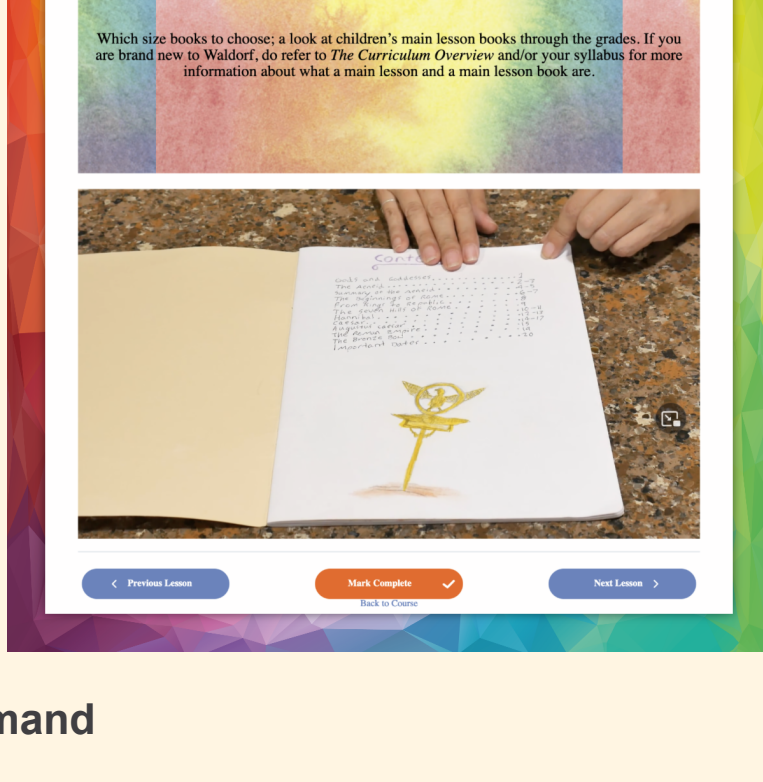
Which size books to choose; a look at children's main lesson books through the grades. If you are brand new to Waldorf, do refer to *The Curriculum Overview* and/or your syllabus for more information about what a main lesson and a main lesson book are.

Cont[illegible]

Gods and Goddesses . . . . . . . . . . 1
The Aeneid . . . . . . . . . . . . . . 2
Summary of the Aeneid . . . . . . . 3
The Beginnings of Rome . . . . . . . 8
From Kings to Republic . . . . . . . 9
The Seven Hills of Rome . . . . . . 10
Hannibal . . . . . . . . . . . . . . 14
Caesar . . . . . . . . . . . . . . . . 15
Augustus Caesar . . . . . . . . . . . 17
The Roman Empire . . . . . . . . . . 18
The Bronze Doll . . . . . . . . . . . 19
Important Dates . . . . . . . . . . . 20

Previous Lesson

Mark Complete

Back to Course

Next Lesson

mand